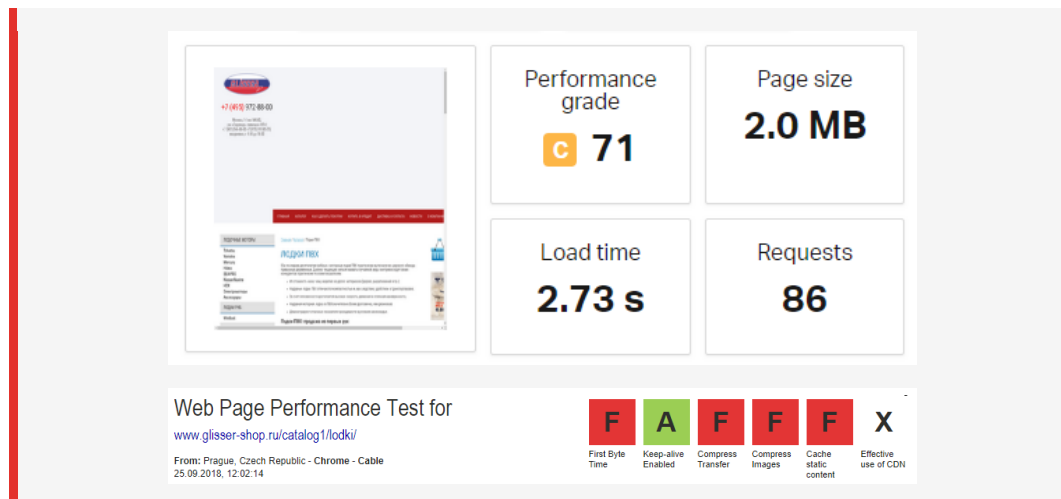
+7 (495) 972-88-00

Лодки ПВХ

Performance grade

C 71

Page size

2.0 MB

Load time

2.73 s

Requests

86

Web Page Performance Test for

www.glisser-shop.ru/catalog1/lodki/

From: Prague, Czech Republic - Chrome - Cable
25.09.2018, 12:02:14

| F | A | F | F | F | X |
|---|---|---|---|---|---|
| First Byte Time | Keep-alive Enabled | Compress Transfer | Compress Images | Cache static content | Effective use of CDN |